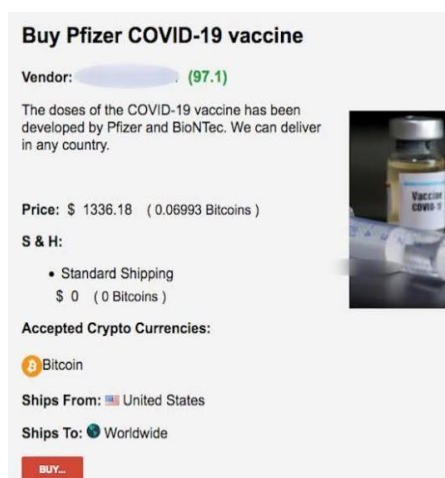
Buy Pfizer COVID-19 vaccine

Vendor: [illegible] (97.1)

The doses of the COVID-19 vaccine has been developed by Pfizer and BioNTec. We can deliver in any country.

Vaccine COVID-19

Price: $ 1336.18 ( 0.06993 Bitcoins )

S & H:

• Standard Shipping
$ 0 ( 0 Bitcoins )

Accepted Crypto Currencies:

Bitcoin

Ships From: United States

Ships To: Worldwide

BUY...